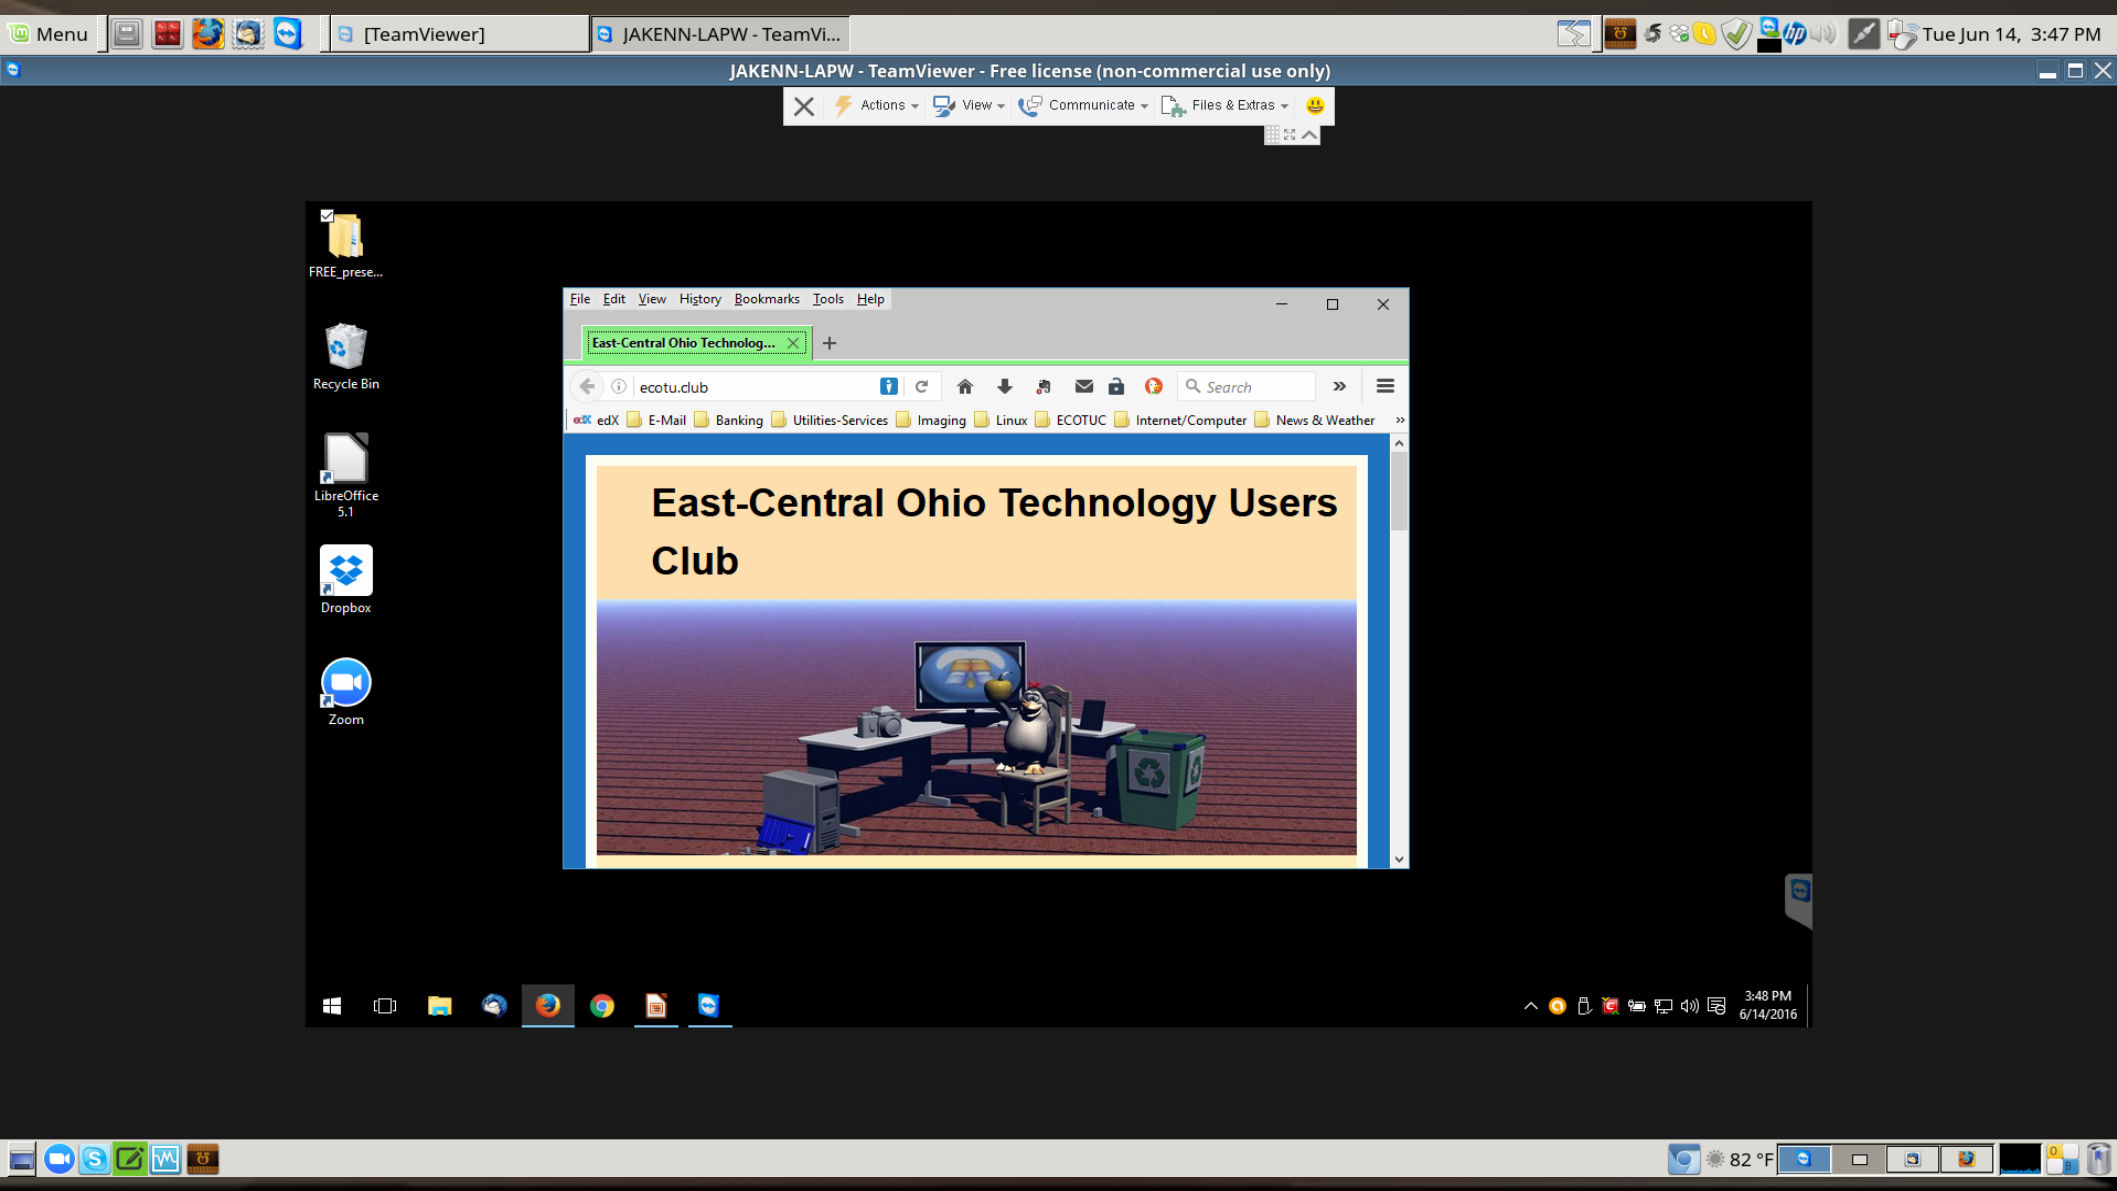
Menu [TeamViewer] JAKENN-LAPW - TeamVi... Tue Jun 14, 3:47 PM

JAKENN-LAPW - TeamViewer - Free license (non-commercial use only)

Actions View Communicate Files & Extras

FREE_prese...

Recycle Bin

LibreOffice 5.1

Dropbox

Zoom

File Edit View History Bookmarks Tools Help

East-Central Ohio Technolog...

ecotu.club

Search

edX E-Mail Banking Utilities-Services Imaging Linux ECOTUC Internet/Computer News & Weather

East-Central Ohio Technology Users Club

3:48 PM
6/14/2016

82 °F